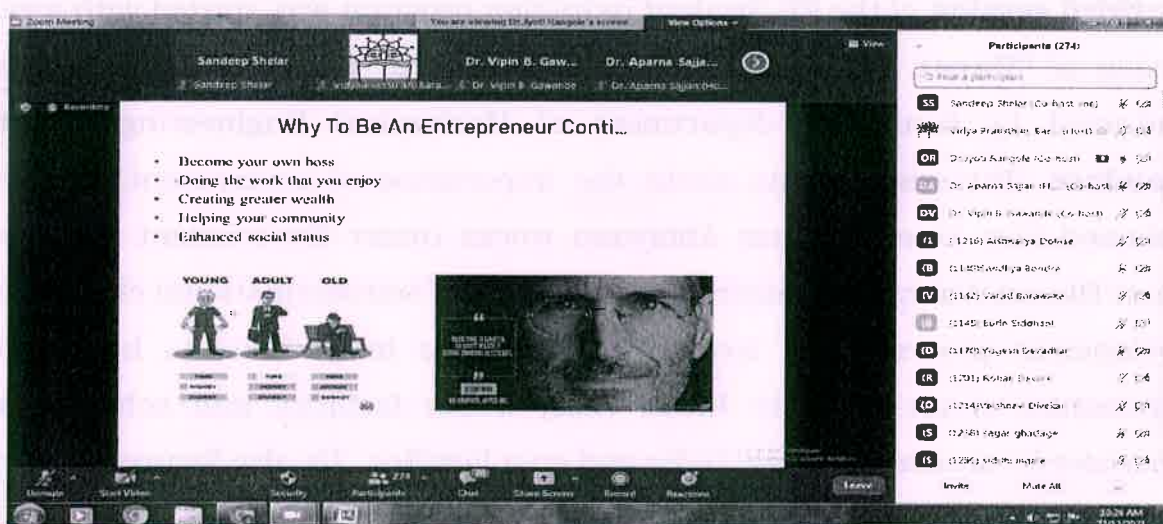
Zoom Meeting

You are viewing Dr.Jyoti Hangole's screen

View Options

Sandeep Shelar

Sandeep Shelar

Dr. Vipin B. Gaw...

Dr. Vipin B. Gawande

Dr. Aparna Sajja...

Dr. Aparna Sajjan (Ho...

View

Recording

Why To Be An Entrepreneur Conti...

• Become your own boss
• Doing the work that you enjoy
• Creating greater wealth
• Helping your community
• Enhanced social status

YOUNG ADULT OLD

Participants (274)

Find a participant

SS Sandeep Shelar (Co-host, me)

Vidya Pratishthan, Bar... (Host)

DH Dr. Jyoti Hangole (Co-host)

DA Dr. Aparna Sajjan (H... (Co-host)

DV Dr. Vipin B Gawande (Co-host)

(1216) Aishwarya Dohale

(B (1180) Vaidya Bendre

(V (1142) Varad Borawake

(1145) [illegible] Siddhant

(D (1170) Yogesh Devadkar

(R (1201) Rohan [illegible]

(O (1214) Vaishnavi Divekar

(S (1218) Sagar ghadage

(S (1226) siddhi ingale

Invite Mute All

Unmute Start Video Security Participants 274 Chat Share Screen Record Reactions Leave

10:24 AM